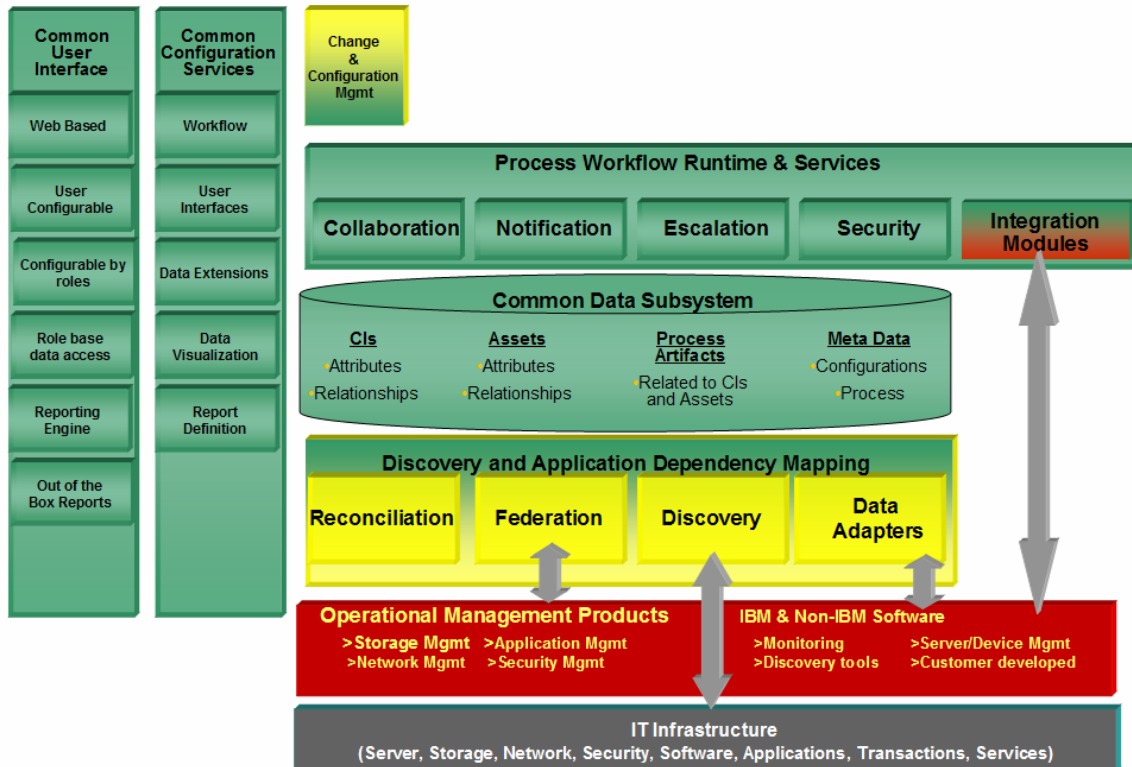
Common User Interface

Web Based

User Configurable

Configurable by roles

Role base data access

Reporting Engine

Out of the Box Reports

Common Configuration Services

Workflow

User Interfaces

Data Extensions

Data Visualization

Report Definition

Change & Configuration Mgmt

Process Workflow Runtime & Services

Collaboration

Notification

Escalation

Security

Integration Modules

Common Data Subsystem

CIs
•Attributes
•Relationships

Assets
•Attributes
•Relationships

Process Artifacts
•Related to CIs and Assets

Meta Data
•Configurations
•Process

Discovery and Application Dependency Mapping

Reconciliation

Federation

Discovery

Data Adapters

Operational Management Products

>Storage Mgmt >Application Mgmt
>Network Mgmt >Security Mgmt

IBM & Non-IBM Software

>Monitoring >Server/Device Mgmt
>Discovery tools >Customer developed

IT Infrastructure
(Server, Storage, Network, Security, Software, Applications, Transactions, Services)